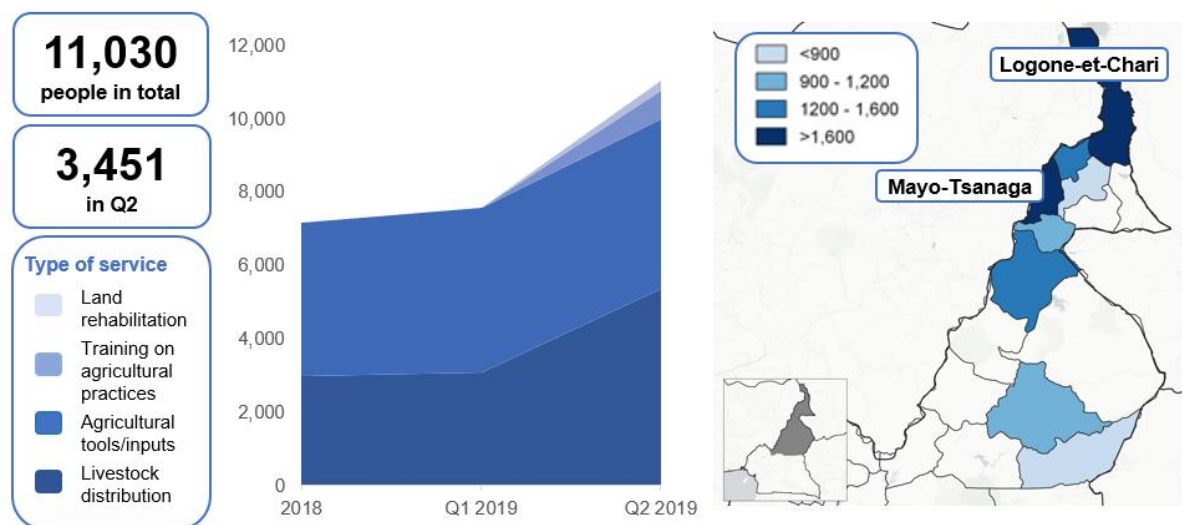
11,030
people in total

3,451
in Q2

Type of service
Land rehabilitation
Training on agricultural practices
Agricultural tools/inputs
Livestock distribution

12,000
10,000
8,000
6,000
4,000
2,000
0
2018
Q1 2019
Q2 2019

<900
900 - 1,200
1200 - 1,600
>1,600

Logone-et-Chari
Mayo-Tsanaga